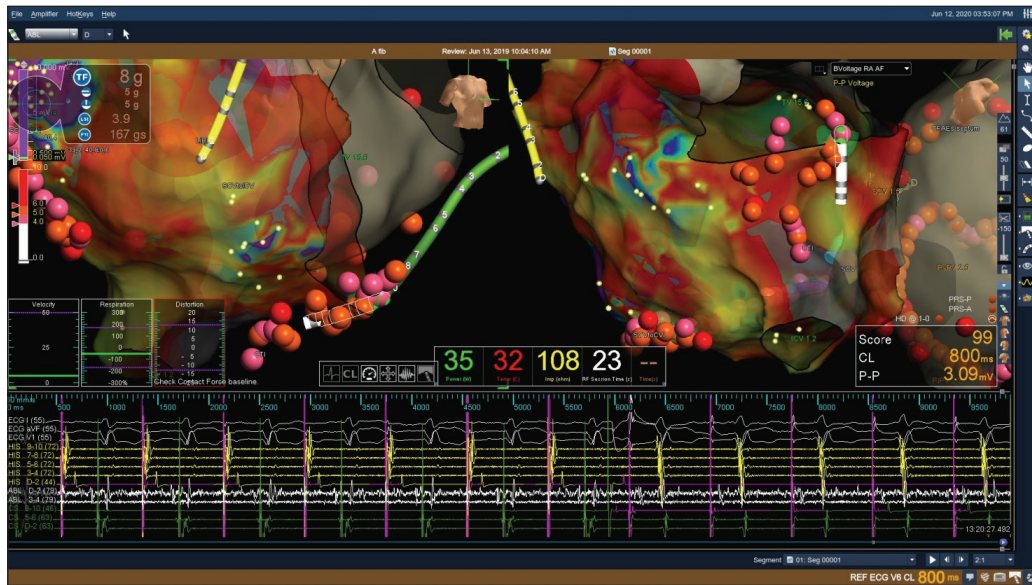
File Amplifier HotKeys Help

Jun 12, 2020 03:53:07 PM

ABL D

A fib Review: Jun 13, 2019 10:04:10 AM Seg 00001

TF 8 g
5 g
5 g
3.9
167 gs

BVoltage RA AF
P-P Voltage

0.050 mV

6.0
5.0
4.0
0.0

SVC 18.0
RSPV 11.0
ICV 1.2
LIPV 11.0

Velocity 50 25 0
Respiration 300 200 100 0 -100 -200 -300%
Distortion 20 15 10 5 0 -5 -10 -15 -20
Check Contact Force baseline.

CL

35 Power (W)
32 Temp (C)
108 Imp (ohm)
23 RF Session Time (s)
-- Time (s)

PRS-P
PRS-A
HD @ 1-0

Score 99
CL 800ms
P-P 3.09mV

500 1000 1500 2000 2500 3000 3500 4000 4500 5000 5500 6000 6500 7000 7500 8000 8500 9000 9500

ECG I (55)
ECG aVF (55)
ECG V1 (55)
HIS 9-10 (72)
HIS 7-8 (72)
HIS 5-6 (72)
HIS 3-4 (72)
HIS D-2 (44)
ABL D-2 (79)
ABL 3-4 (79)
CS 9-10 (48)
CS 5-6 (63)
CS D-2 (63)

13:20:27.482

Segment 01: Seg 00001 2:1

REF ECG V6 CL 800 ms